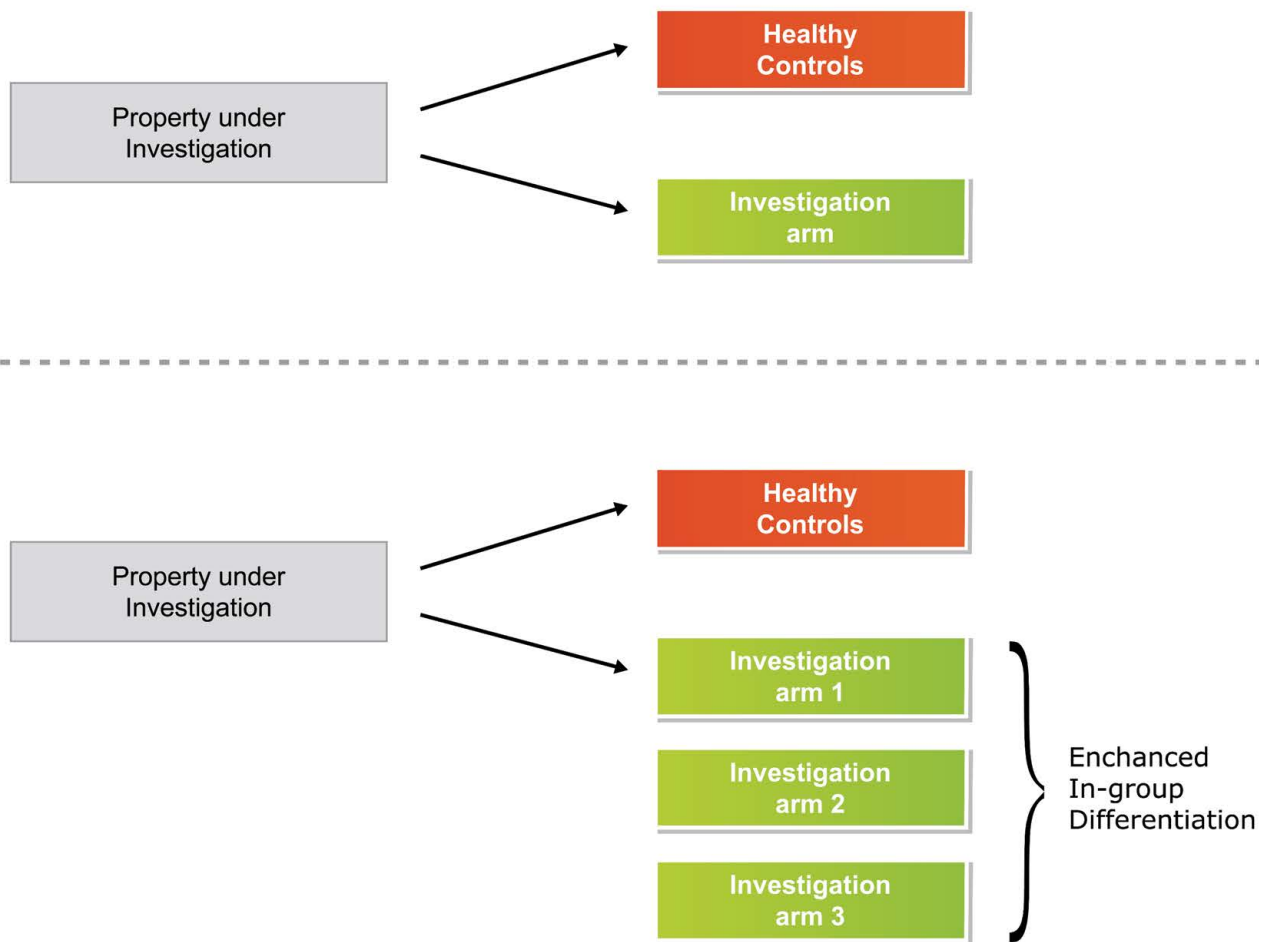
Property under Investigation

Healthy Controls

Investigation arm

Property under Investigation

Healthy Controls

Investigation arm 1

Investigation arm 2

Investigation arm 3

Enchanced In-group Differentiation